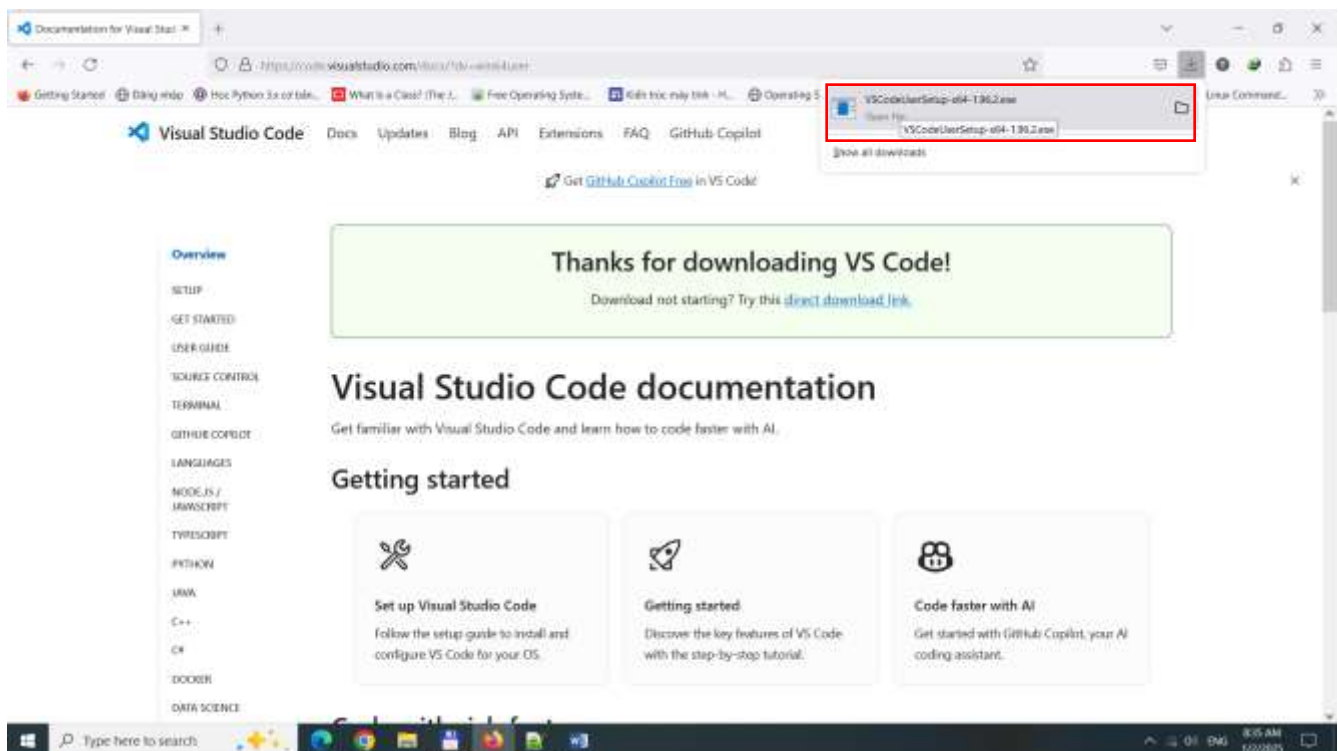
Documentation for Visual Stud ×

https://code.visualstudio.com/docs/?dv=win64user

Getting Started  Đăng nhập  Học Python 3.x cơ bản...  What is a Class? (The J...  Free Operating Syste...  Kiến trúc máy tính - H...  Operating S...  Linux Command...

VSCodeUserSetup-x64-1.96.2.exe
Open file
VSCodeUserSetup-x64-1.96.2.exe
Show all downloads

Visual Studio Code  Docs  Updates  Blog  API  Extensions  FAQ  GitHub Copilot

Get GitHub Copilot Free in VS Code!

Overview
SETUP
GET STARTED
USER GUIDE
SOURCE CONTROL
TERMINAL
GITHUB COPILOT
LANGUAGES
NODE.JS / JAVASCRIPT
TYPESCRIPT
PYTHON
JAVA
C++
C#
DOCKER
DATA SCIENCE

Thanks for downloading VS Code!

Download not starting? Try this direct download link.

Visual Studio Code documentation

Get familiar with Visual Studio Code and learn how to code faster with AI.

Getting started

Set up Visual Studio Code
Follow the setup guide to install and configure VS Code for your OS.

Getting started
Discover the key features of VS Code with the step-by-step tutorial.

Code faster with AI
Get started with GitHub Copilot, your AI coding assistant.

Type here to search

ENG  8:35 AM